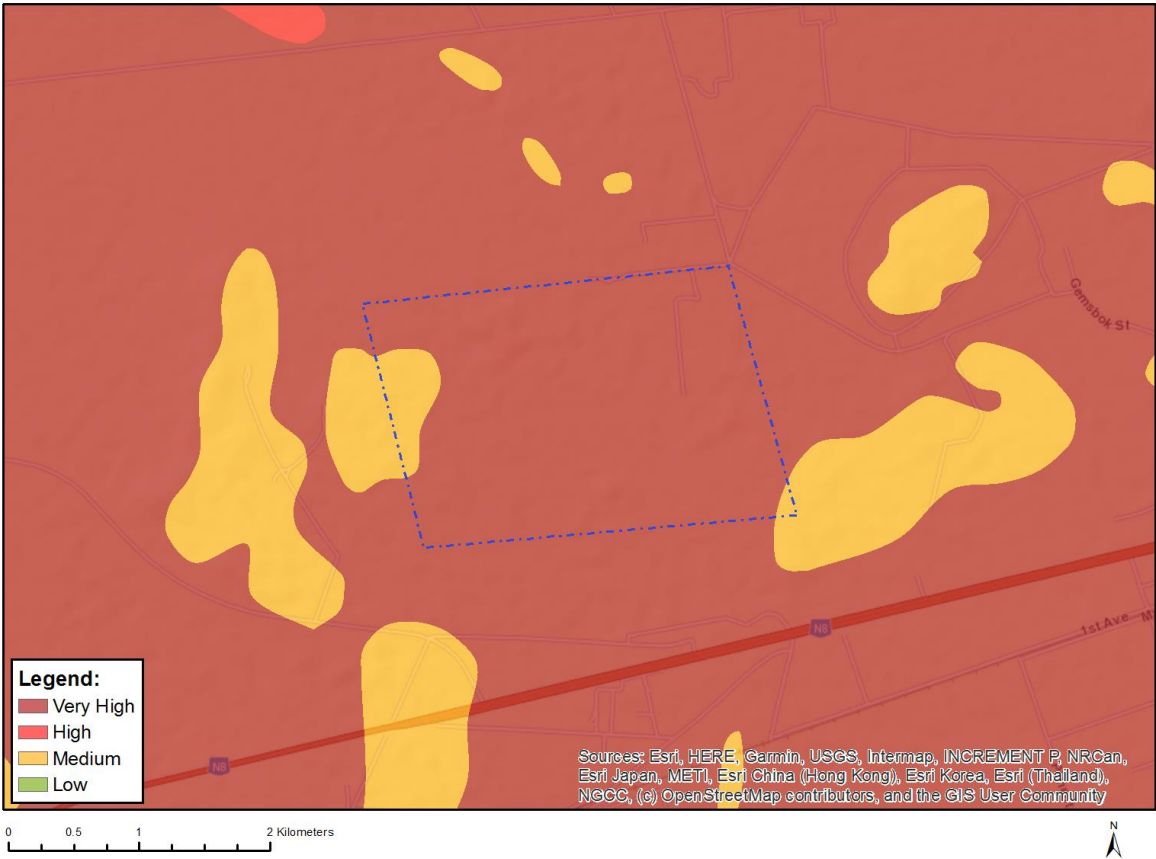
Gemsbok St

N8

1st Ave

N8

Legend:
Very High
High
Medium
Low

Sources: Esri, HERE, Garmin, USGS, Intermap, INCREMENT P, NRCan, Esri Japan, METI, Esri China (Hong Kong), Esri Korea, Esri (Thailand), NGCC, (c) OpenStreetMap contributors, and the GIS User Community

0 0.5 1 2 Kilometers

N